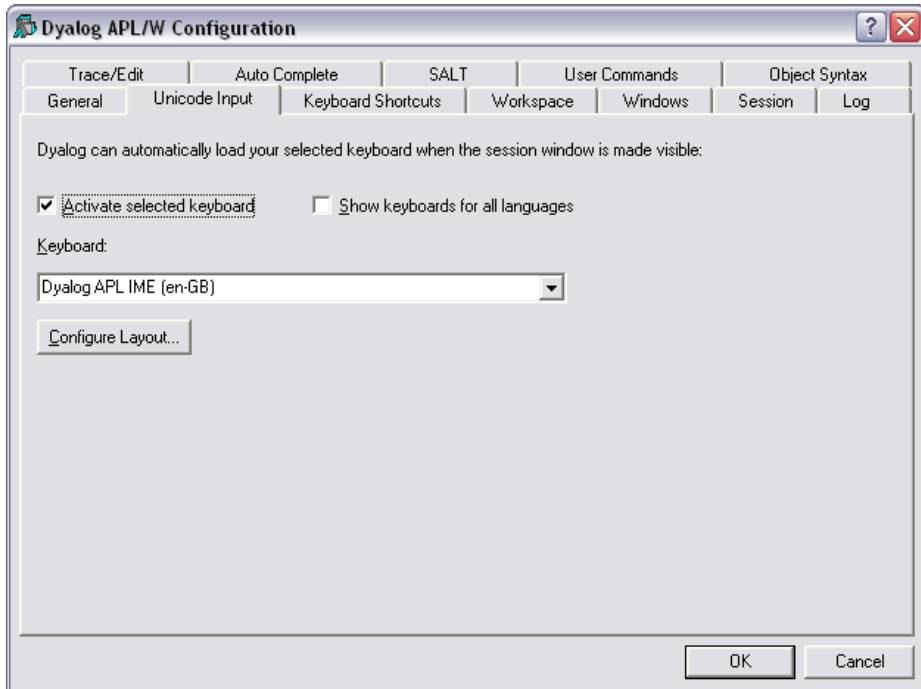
Dyalog APL/W Configuration

?

Trace/Edit
Auto Complete
SALT
User Commands
Object Syntax
General
Unicode Input
Keyboard Shortcuts
Workspace
Windows
Session
Log

Dyalog can automatically load your selected keyboard when the session window is made visible:

Activate selected keyboard

Show keyboards for all languages

Keyboard:

Dyalog APL IME (en-GB)

Configure Layout...

OK

Cancel